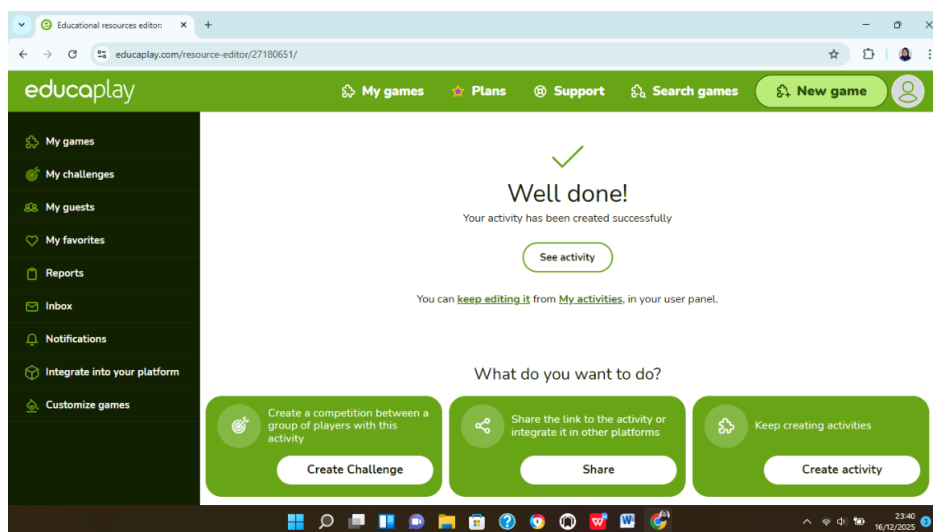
Educational resources editor ×
+
educaplay.com/resource-editor/27180651/

educaplay
My games
Plans
Support
Search games
New game

My games
My challenges
My guests
My favorites
Reports
Inbox
Notifications
Integrate into your platform
Customize games

Well done!
Your activity has been created successfully
See activity
You can keep editing it from My activities, in your user panel.

What do you want to do?

Create a competition between a group of players with this activity
Create Challenge

Share the link to the activity or integrate it in other platforms
Share

Keep creating activities
Create activity

23:40
16/12/2025